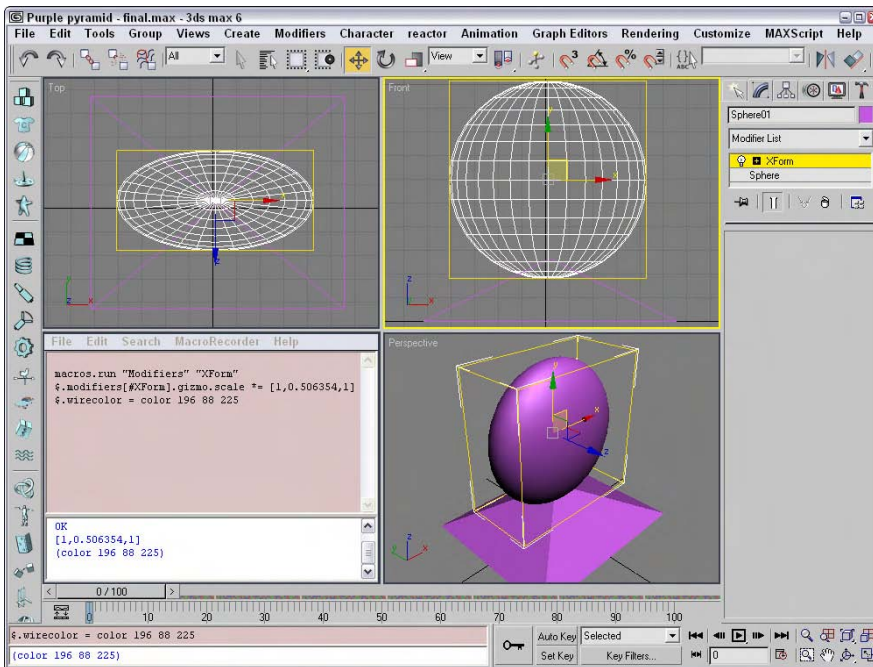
Purple pyramid - final.max - 3ds max 6

File Edit Tools Group Views Create Modifiers Character reactor Animation Graph Editors Rendering Customize MAXScript Help

All

View

Top

Front

Sphere01

Modifier List

XForm

Sphere

File Edit Search MacroRecorder Help

macros.run "Modifiers" "XForm"
$.modifiers[#XForm].gizmo.scale *= [1,0.506354,1]
$.wirecolor = color 196 88 225

OK
[1,0.506354,1]
(color 196 88 225)

Perspective

0 / 100

0 10 20 30 40 50 60 70 80 90 100

$.wirecolor = color 196 88 225

(color 196 88 225)

Auto Key

Selected

Set Key

Key Filters...

0